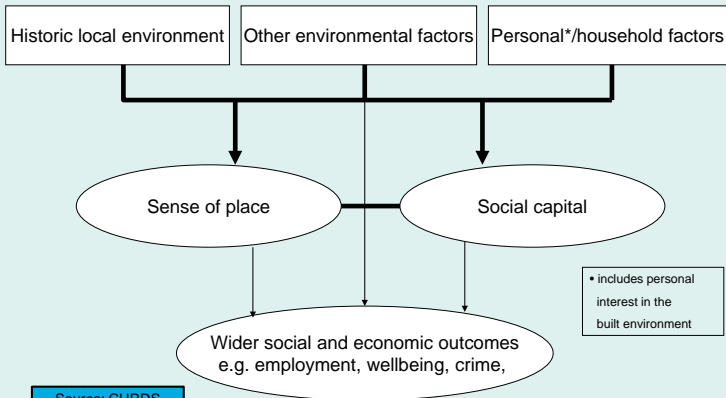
Historic local environment

Other environmental factors

Personal*/household factors

Sense of place

Social capital

• includes personal interest in the built environment

Wider social and economic outcomes e.g. employment, wellbeing, crime,

Source: CURDS